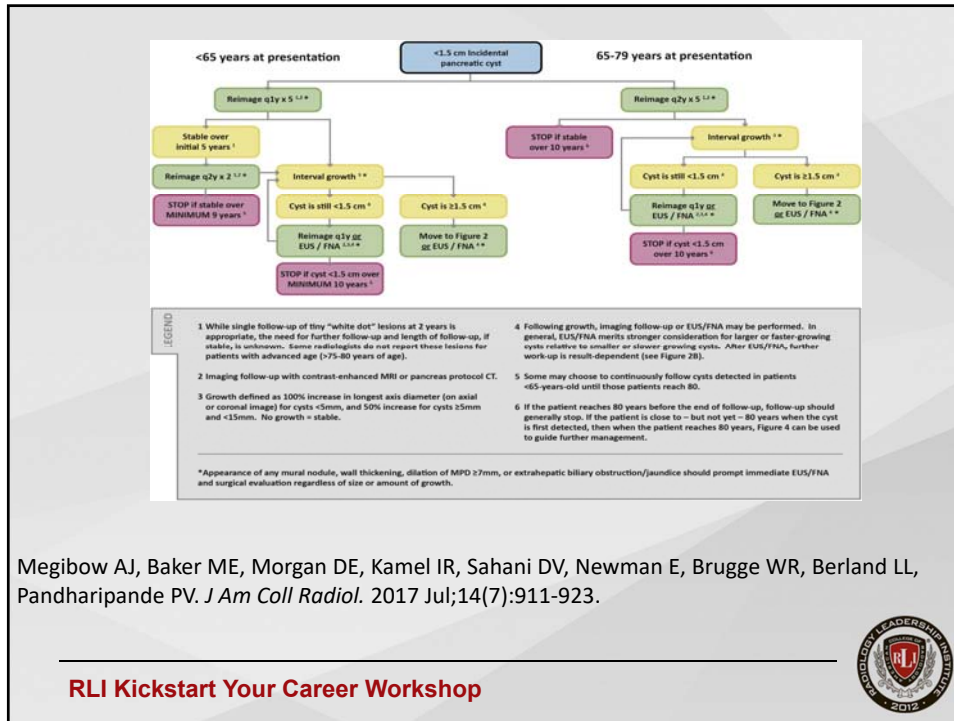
<65 years at presentation

<1.5 cm incidental pancreatic cyst

65-79 years at presentation

Reimage q1y x 5 $^{1,2}$ *

Reimage q2y x 5 $^{1,2}$ *

Stable over initial 5 years $^{1}$

STOP if stable over 10 years $^{5}$

Interval growth $^{3}$ *

Reimage q2y x 2 $^{1,2}$ *

Interval growth $^{3}$ *

Cyst is still <1.5 cm $^{4}$

Cyst is ≥1.5 cm $^{4}$

STOP if stable over MINIMUM 9 years $^{5}$

Cyst is still <1.5 cm $^{4}$

Cyst is ≥1.5 cm $^{4}$

Reimage q1y or EUS / FNA $^{2,3,4}$ *

Move to Figure 2 or EUS / FNA $^{4}$ *

Reimage q1y or EUS / FNA $^{2,3,4}$ *

Move to Figure 2 or EUS / FNA $^{4}$ *

STOP if cyst <1.5 cm over 10 years $^{5}$

STOP if cyst <1.5 cm over MINIMUM 10 years $^{5}$

LEGEND

1 While single follow-up of tiny "white dot" lesions at 2 years is appropriate, the need for further follow-up and length of follow-up, if stable, is unknown. Some radiologists do not report these lesions for patients with advanced age (>75-80 years of age).

2 Imaging follow-up with contrast-enhanced MRI or pancreas protocol CT.

3 Growth defined as 100% increase in longest axis diameter (on axial or coronal image) for cysts <5mm, and 50% increase for cysts ≥5mm and <15mm. No growth = stable.

4 Following growth, imaging follow-up or EUS/FNA may be performed. In general, EUS/FNA merits stronger consideration for larger or faster-growing cysts relative to smaller or slower growing cysts. After EUS/FNA, further work-up is result-dependent (see Figure 2B).

5 Some may choose to continuously follow cysts detected in patients <65-years-old until those patients reach 80.

6 If the patient reaches 80 years before the end of follow-up, follow-up should generally stop. If the patient is close to – but not yet – 80 years when the cyst is first detected, then when the patient reaches 80 years, Figure 4 can be used to guide further management.

*Appearance of any mural nodule, wall thickening, dilation of MPD ≥7mm, or extrahepatic biliary obstruction/jaundice should prompt immediate EUS/FNA and surgical evaluation regardless of size or amount of growth.

Megibow AJ, Baker ME, Morgan DE, Kamel IR, Sahani DV, Newman E, Brugge WR, Berland LL, Pandharipande PV. *J Am Coll Radiol.* 2017 Jul;14(7):911-923.

RLI Kickstart Your Career Workshop

RADIOLOGY LEADERSHIP INSTITUTE RLI 2012